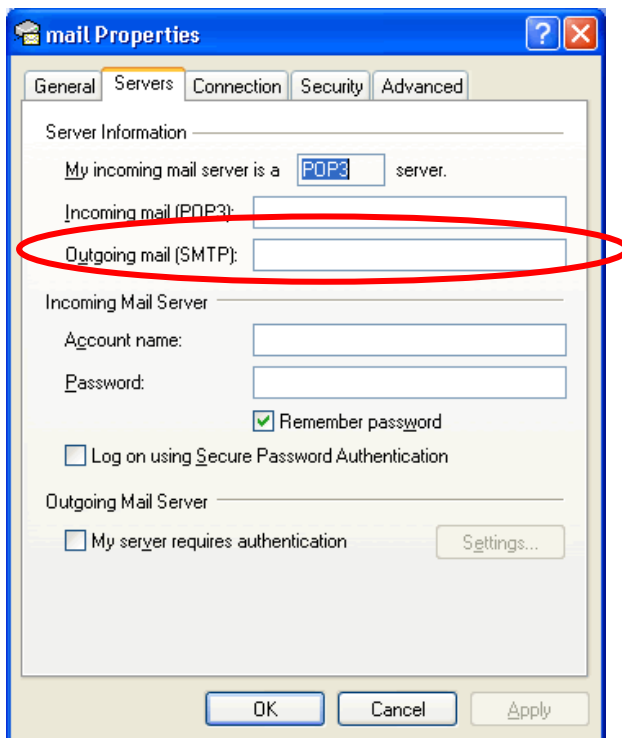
mail Properties

General | Servers | Connection | Security | Advanced

Server Information

My incoming mail server is a POP3 server.

Incoming mail (POP3):

Outgoing mail (SMTP):

Incoming Mail Server

Account name:

Password:

Remember password

Log on using Secure Password Authentication

Outgoing Mail Server

My server requires authentication

Settings...

OK

Cancel

Apply